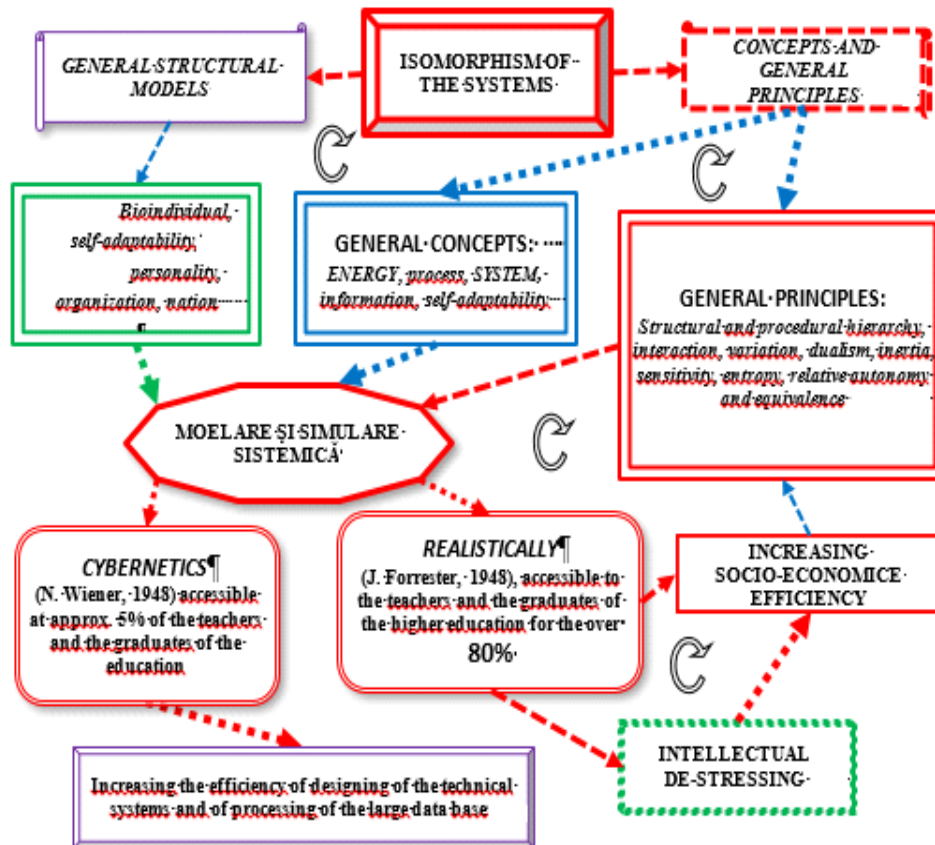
GENERAL STRUCTURAL MODELS

ISOMORPHISM OF THE SYSTEMS

CONCEPTS AND GENERAL PRINCIPLES

Bioindividual, self-adaptability, personality, organization, nation

GENERAL CONCEPTS:
ENERGY, process, SYSTEM, information, self-adaptability

GENERAL PRINCIPLES:
Structural and procedural hierarchy, interaction, variation, dualism, inertia, sensitivity, entropy, relative autonomy and equivalence

MOELARE ȘI SIMULARE SISTEMICĂ

CYBERNETICS
(N. Wiener, 1948) accessible at approx. 5% of the teachers and the graduates of the education

REALISTICALLY
(J. Forrester, 1948), accessible to the teachers and the graduates of the higher education for the over 80%

INCREASING SOCIO-ECONOMICE EFFICIENCY

Increasing the efficiency of designing of the technical systems and of processing of the large data base

INTELLECTUAL DE-STRESSING